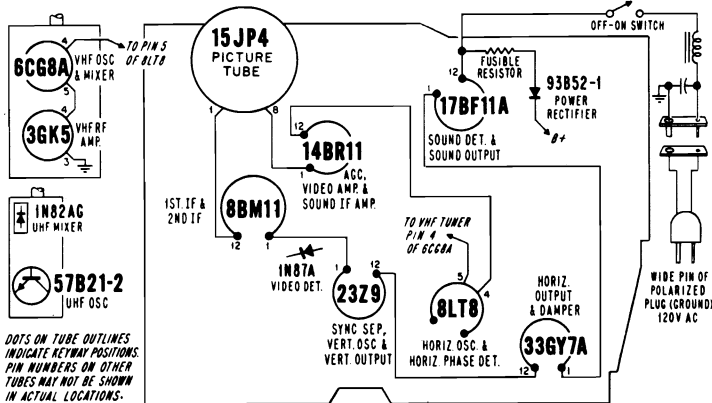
6CG8A
4
VHF OSC & MIXER
TO PIN 5 OF 8LT8
5
3GK5
VHF RF AMP.
3

1N82AG
UHF MIXER

57B21-2
UHF OSC

DOTS ON TUBE OUTLINES INDICATE KEYWAY POSITIONS. PIN NUMBERS ON OTHER TUBES MAY NOT BE SHOWN IN ACTUAL LOCATIONS.

15JP4
PICTURE TUBE
1
8

12
14BR11
1
AGC, VIDEO AMP. & SOUND IF AMP.

1ST. IF & 2ND IF
8BM11
12
1

1N87A
VIDEO DET.

1
12
23Z9
SYNC SEP, VERT. OSC & VERT. OUTPUT

TO VHF TUNER PIN 4 OF 6CG8A
5
4
8LT8
HORIZ. OSC. & HORIZ. PHASE DET.

HORIZ. OUTPUT & DAMPER
33GY7A
12
1

12
FUSIBLE RESISTOR
1
17BF11A
SOUND DET. & SOUND OUTPUT

93B52-1
POWER RECTIFIER
B+

OFF-ON SWITCH

WIDE PIN OF POLARIZED PLUG (GROUND) 120V AC